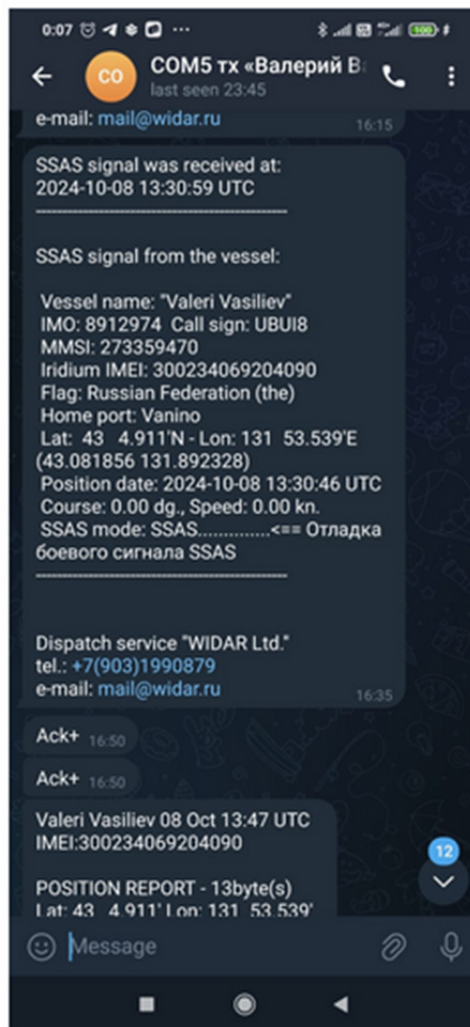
0:07 ⋯

CO COM5 тх «Валерий В
last seen 23:45

e-mail: mail@widar.ru 16:15

SSAS signal was received at:
2024-10-08 13:30:59 UTC
------------------------------------------

SSAS signal from the vessel:

Vessel name: "Valeri Vasiliev"
IMO: 8912974 Call sign: UBUI8
MMSI: 273359470
Iridium IMEI: 300234069204090
Flag: Russian Federation (the)
Home port: Vanino
Lat: 43 4.911'N - Lon: 131 53.539'E
(43.081856 131.892328)
Position date: 2024-10-08 13:30:46 UTC
Course: 0.00 dg., Speed: 0.00 kn.
SSAS mode: SSAS..............<== Отладка боевого сигнала SSAS
------------------------------------------

Dispatch service "WIDAR Ltd."
tel.: +7(903)1990879
e-mail: mail@widar.ru 16:35

Ack+ 16:50

Ack+ 16:50

Valeri Vasiliev 08 Oct 13:47 UTC
IMEI:300234069204090

POSITION REPORT - 13byte(s)
Lat: 43 4.911' Lon: 131 53.539'

12

Message